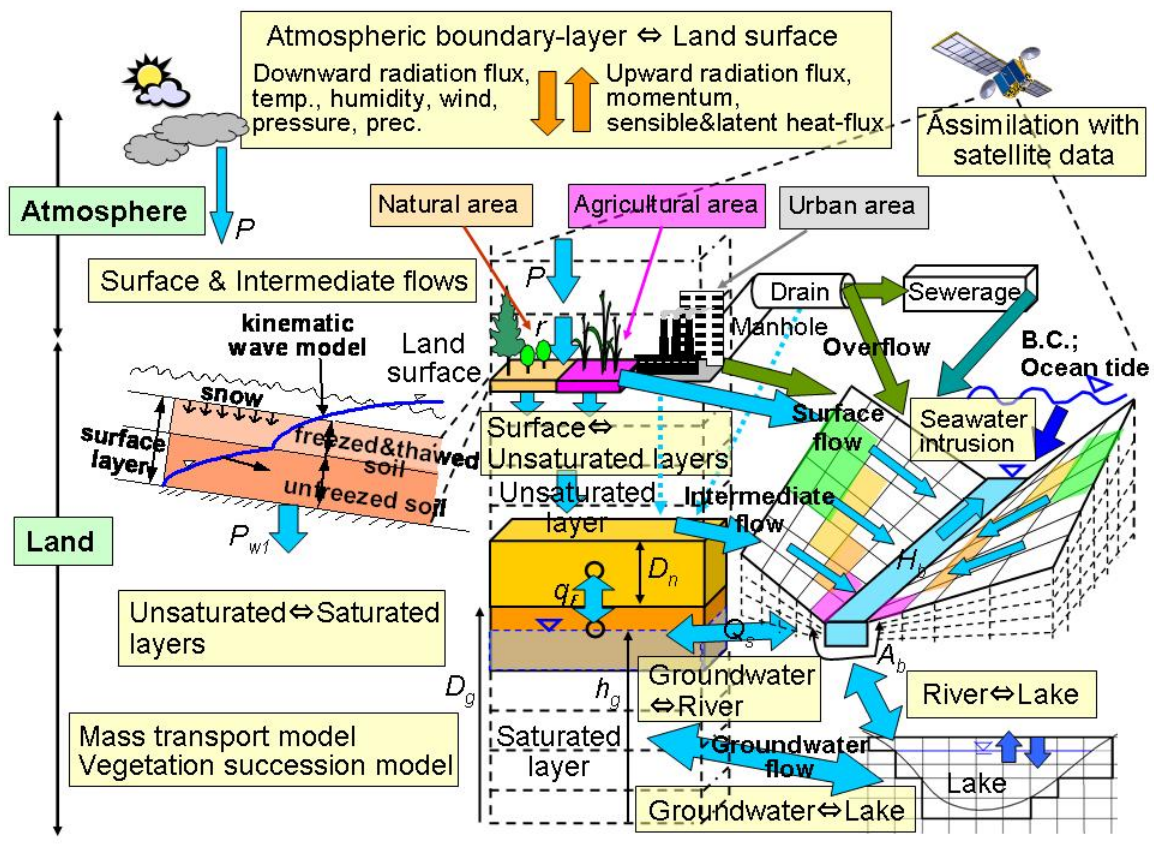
Atmospheric boundary-layer ⇔ Land surface

Downward radiation flux, temp., humidity, wind, pressure, prec.

Upward radiation flux, momentum, sensible&latent heat-flux

Assimilation with satellite data

Atmosphere

$P$

Natural area

Agricultural area

Urban area

Surface & Intermediate flows

$P$

Drain

Sewerage

$r$

Manhole

kinematic wave model

Land surface

Overflow

B.C.; Ocean tide

snow

surface layer

freezed&thawed soil

unfreezed soil

Surface⇔ Unsaturated layers

Surface flow

Seawater intrusion

Unsaturated layer

Intermediate flow

Land

$P_{w1}$

$D_n$

$q_r$

$H_b$

Unsaturated⇔Saturated layers

$Q_s$

$A_b$

$D_g$

$h_g$

Groundwater ⇔River

River⇔Lake

Mass transport model Vegetation succession model

Saturated layer

Groundwater flow

Lake

Groundwater⇔Lake